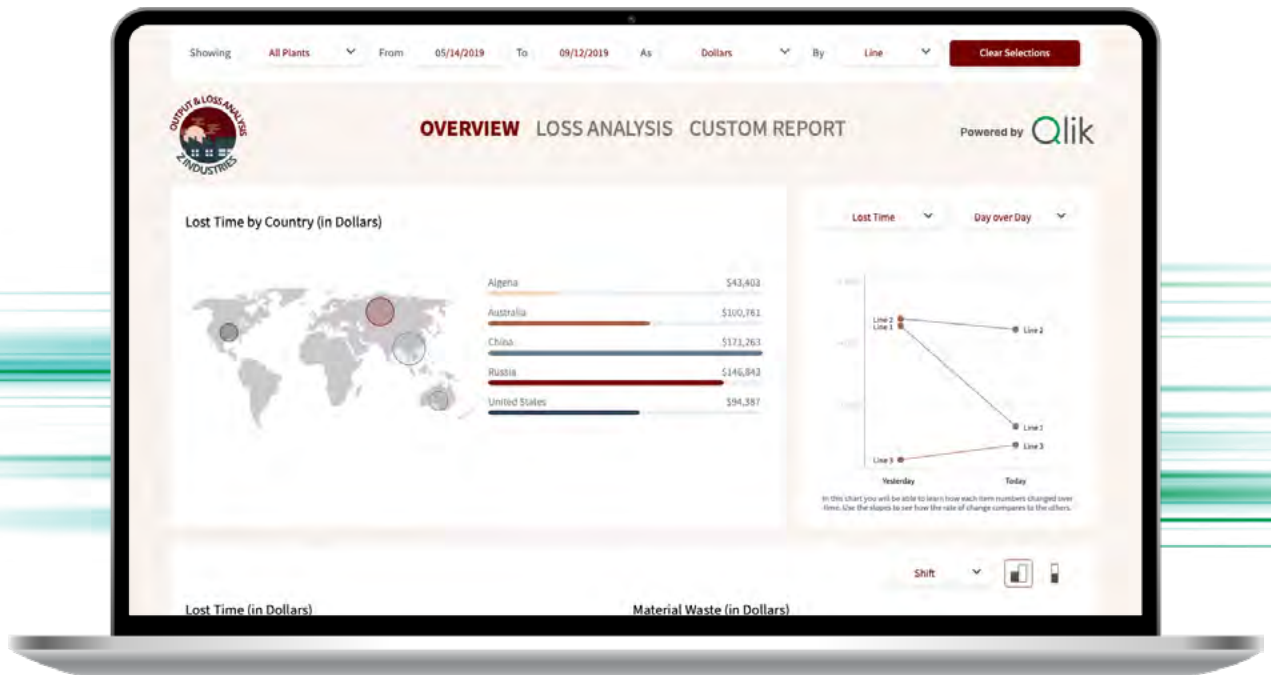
Showing All Plants From 05/14/2019 To 09/12/2019 As Dollars By Line Clear Selections

OUTPUT & LOSS ANALYSIS Z INDUSTRIES

OVERVIEW LOSS ANALYSIS CUSTOM REPORT

Powered by Qlik

Lost Time by Country (in Dollars)

| | |
|---|---|
| Algeria | $43,403 |
| Australia | $100,761 |
| China | $171,263 |
| Russia | $146,843 |
| United States | $94,387 |

Lost Time Day over Day

Line 2
Line 1
Line 2
Line 1
Line 3
Line 3

Yesterday Today

In this chart you will be able to learn how each item numbers changed over time. Use the slopes to see how the rate of change compares to the others.

Shift

Lost Time (in Dollars)

Material Waste (in Dollars)